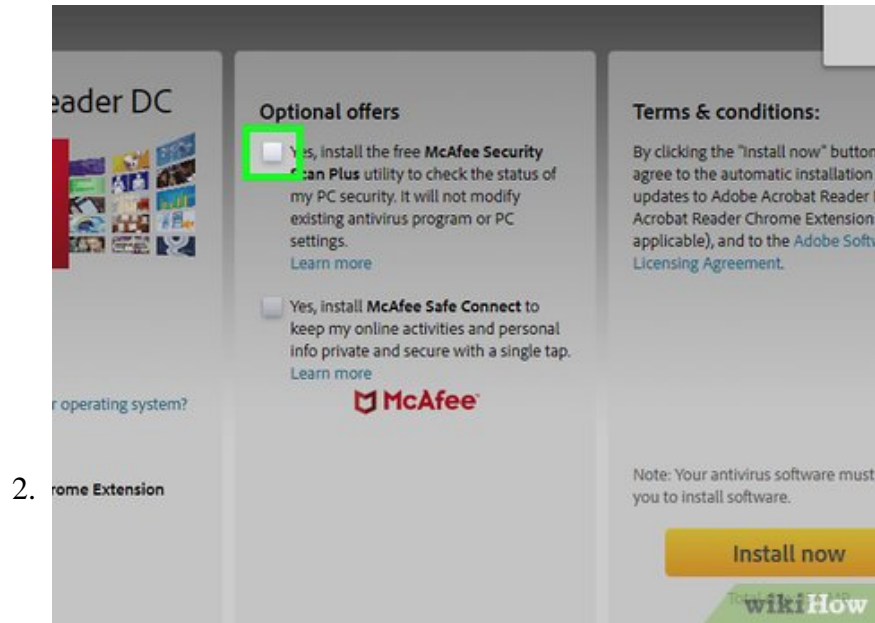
2.

eader DC

r operating system?

rome Extension

Optional offers

Yes, install the free McAfee Security Scan Plus utility to check the status of my PC security. It will not modify existing antivirus program or PC settings.
Learn more

Yes, install McAfee Safe Connect to keep my online activities and personal info private and secure with a single tap.
Learn more

McAfee

Terms & conditions:

By clicking the "Install now" button agree to the automatic installation updates to Adobe Acrobat Reader Acrobat Reader Chrome Extension applicable), and to the Adobe Softv Licensing Agreement.

Note: Your antivirus software must you to install software.

Install now

wikiHow